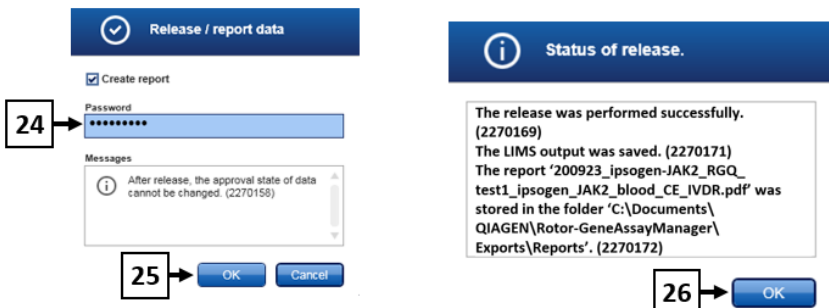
Release / report data

Create report

Password

24

••••••••••

Messages

After release, the approval state of data cannot be changed. (2270158)

25

OK

Cancel

Status of release.

The release was performed successfully. (2270169)
The LIMS output was saved. (2270171)
The report '200923_ipsogen-JAK2_RGQ_test1_ipsogen_JAK2_blood_CE_IVDR.pdf' was stored in the folder 'C:\Documents\QIAGEN\Rotor-GeneAssayManager\Exports\Reports'. (2270172)

26

OK